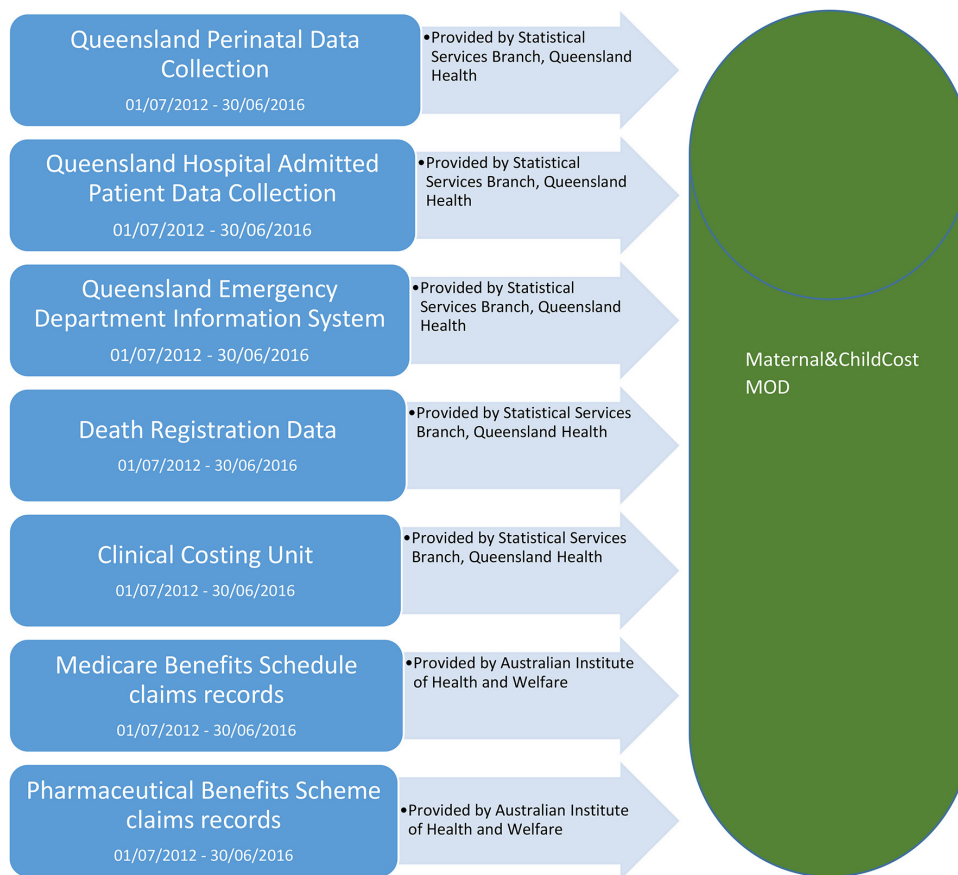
Queensland Perinatal Data Collection
01/07/2012 - 30/06/2016

•Provided by Statistical Services Branch, Queensland Health

Queensland Hospital Admitted Patient Data Collection
01/07/2012 - 30/06/2016

•Provided by Statistical Services Branch, Queensland Health

Queensland Emergency Department Information System
01/07/2012 - 30/06/2016

•Provided by Statistical Services Branch, Queensland Health

Death Registration Data
01/07/2012 - 30/06/2016

•Provided by Statistical Services Branch, Queensland Health

Clinical Costing Unit
01/07/2012 - 30/06/2016

•Provided by Statistical Services Branch, Queensland Health

Medicare Benefits Schedule claims records
01/07/2012 - 30/06/2016

•Provided by Australian Institute of Health and Welfare

Pharmaceutical Benefits Scheme claims records
01/07/2012 - 30/06/2016

•Provided by Australian Institute of Health and Welfare

Maternal&ChildCost MOD